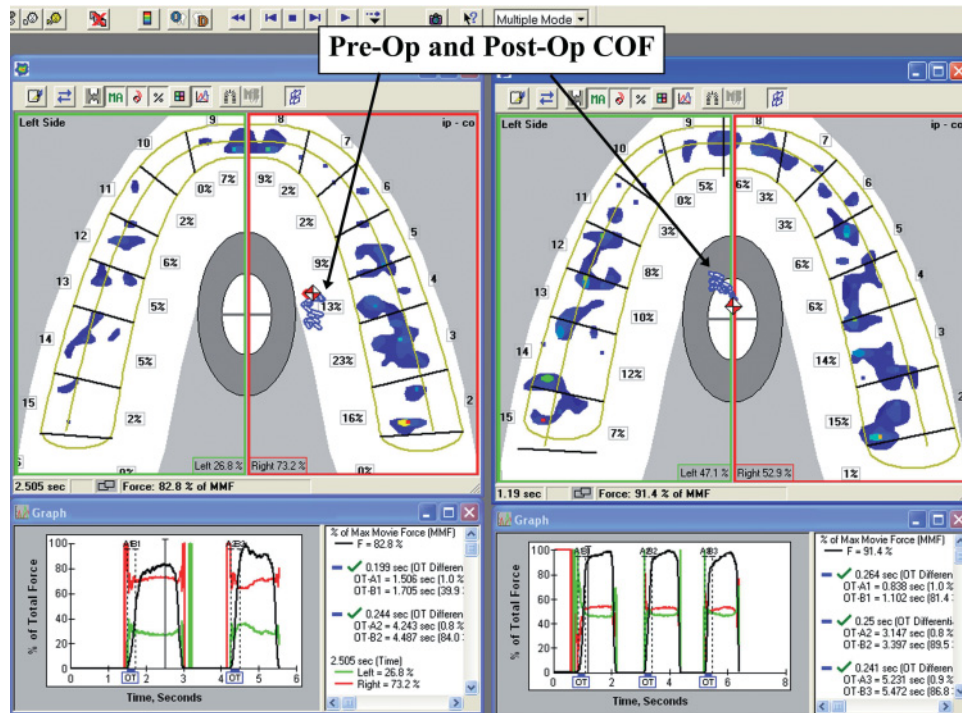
Multiple Mode

Pre-Op and Post-Op COF

MA % MA %

Left Side
ip - co
9
8
10
7
0%
7%
9%
2%
11
6
2%
2%
12
5
6%
9%
4
13
5%
13%
3
14
5%
23%
15
2
2%
16%
0%
0%
Left 26.8 %
Right 73.2 %
2.505 sec
Force: 82.8 % of MMF

Graph
100
80
60
40
20
0
% of Total Force
A1 B1
A2 B2
0 1 OT 2 3 4 OT 5 6
Time, Seconds
% of Max Movie Force (MMF)
F = 82.8 %
0.199 sec (OT Differen
OT-A1 = 1.506 sec (1.0 %
OT-B1 = 1.705 sec (39.9
0.244 sec (OT Differen
OT-A2 = 4.243 sec (0.8 %
OT-B2 = 4.487 sec (84.0
2.505 sec (Time)
Left = 26.8 %
Right = 73.2 %

Left Side
ip - co
9
8
10
7
5%
6%
0%
3%
11
6
3%
3%
12
5
8%
6%
4
13
10%
6%
3
14
14%
12%
15
2
7%
15%
1%
Left 47.1 %
Right 52.9 %
1.19 sec
Force: 91.4 % of MMF

Graph
100
80
60
40
20
0
% of Total Force
A1 B1
A2 B2
A3 B3
0 OT 2 OT 4 OT 6 8
Time, Seconds
% of Max Movie Force (MMF)
F = 91.4 %
0.264 sec (OT Differen
OT-A1 = 0.838 sec (1.0 %
OT-B1 = 1.102 sec (81.4
0.25 sec (OT Differenti
OT-A2 = 3.147 sec (0.8 %
OT-B2 = 3.397 sec (89.5
0.241 sec (OT Differen
OT-A3 = 5.231 sec (0.9 %
OT-B3 = 5.472 sec (86.8